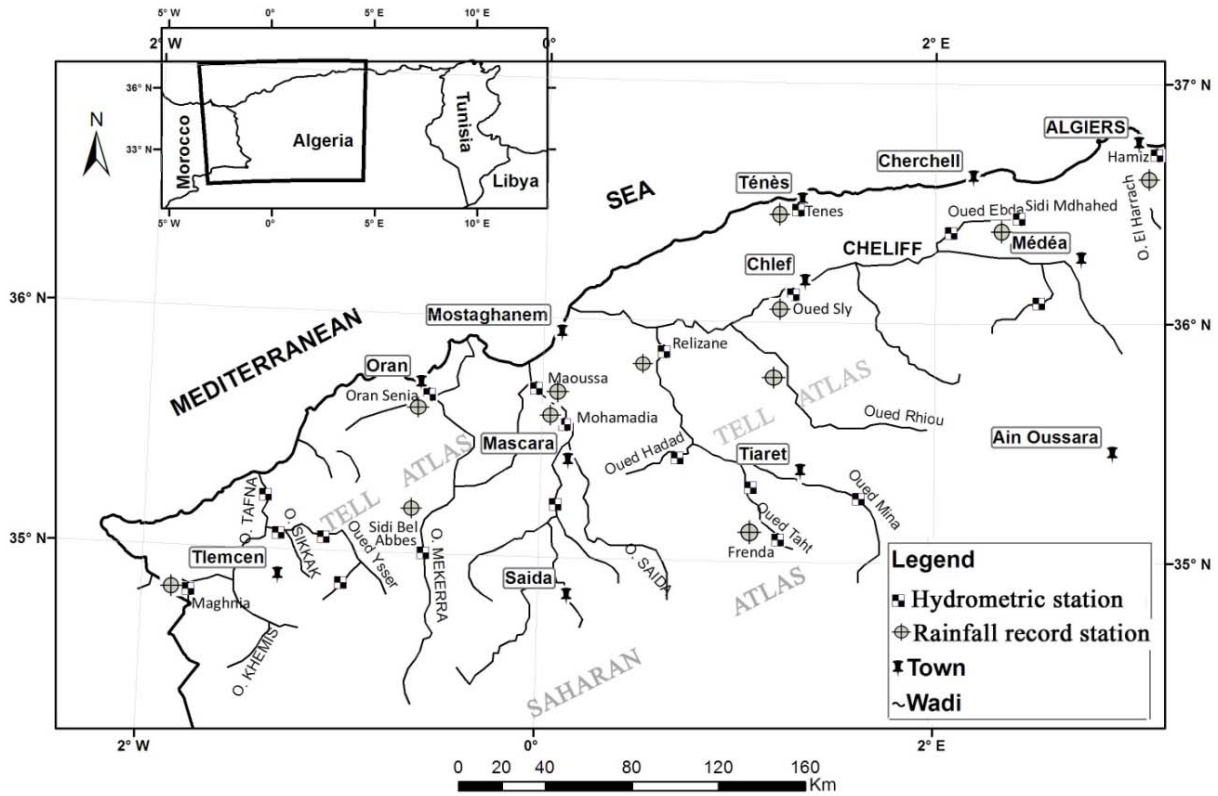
5° W 0° 5° E 10° E
2° W 0° 2° E
36° N
33° N
Morocco
Algeria
Tunisia
Libya
5° W 0° 5° E 10° E
N
37° N
ALGIERS
Cherchell
Hamiz
Ténès
SEA
Tenes
Oued Ebda
Sidi Mdhahed
O. El Harrach
CHELIFF
Médéa
Chlef
36° N
Oued Sly
Mostaghanem
36° N
MEDITERRANEAN
Relizane
Oran
Maoussa
TELL
ATLAS
Oran Senia
Mohamadia
Oued Rhiou
Mascara
Oued Hadad
TELL
ATLAS
Tiaret
Ain Oussara
O. TAFNA
TELL
Sidi Bel Abbes
O. SIKKAK
Oued Mina
35° N
Oued Ysser
Oued Taht
Frenda
Tlemcen
O. MEKERRA
O. SAIDA
Saida
ATLAS
35° N
Maghnia
O. KHEMIS
SAHARAN
Legend
Hydrometric station
Rainfall record station
Town
~Wadi
2° W 0° 2° E
0 20 40 80 120 160
Km